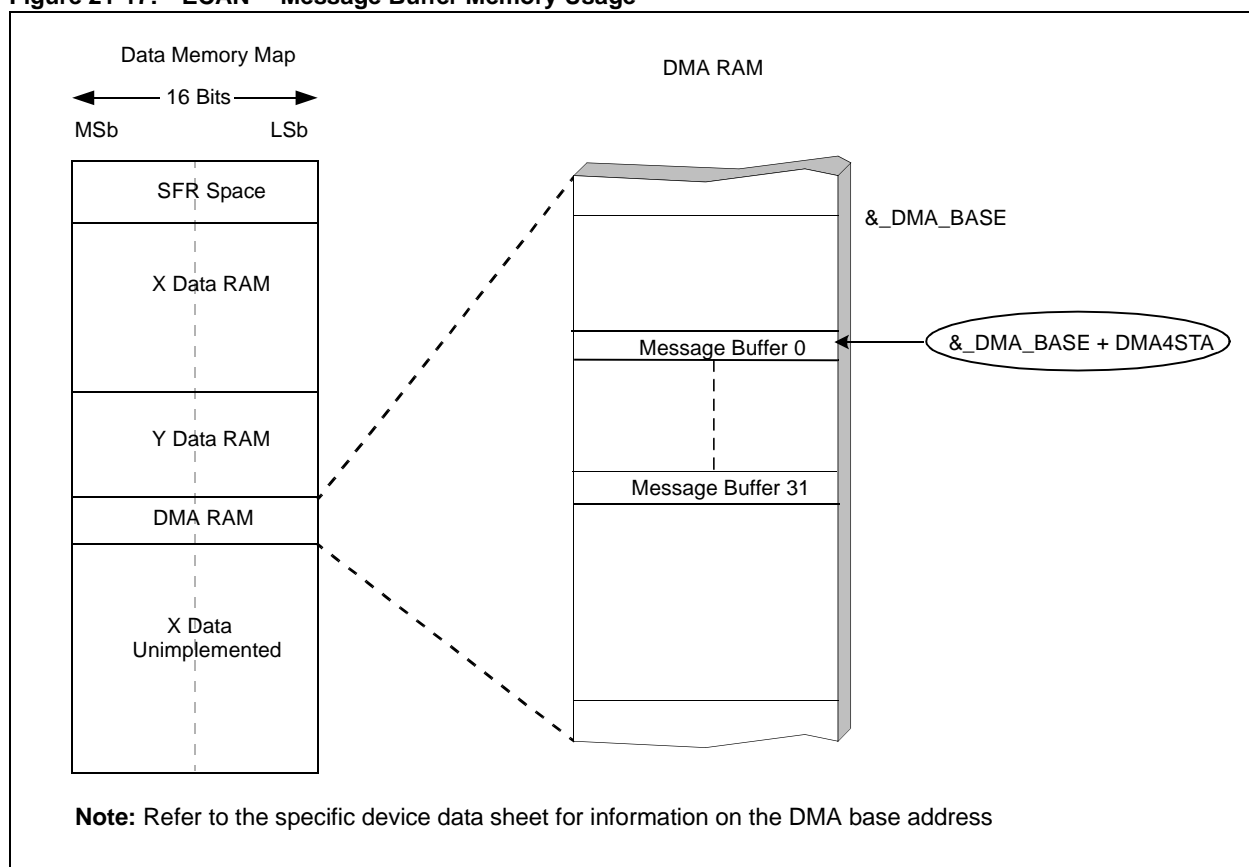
Figure 21-17: ECAN™ Message Buffer Memory Usage

Data Memory Map

16 Bits

MSb

LSb

SFR Space

X Data RAM

Y Data RAM

DMA RAM

X Data Unimplemented

DMA RAM

&_DMA_BASE

Message Buffer 0

&_DMA_BASE + DMA4STA

Message Buffer 31

**Note:** Refer to the specific device data sheet for information on the DMA base address